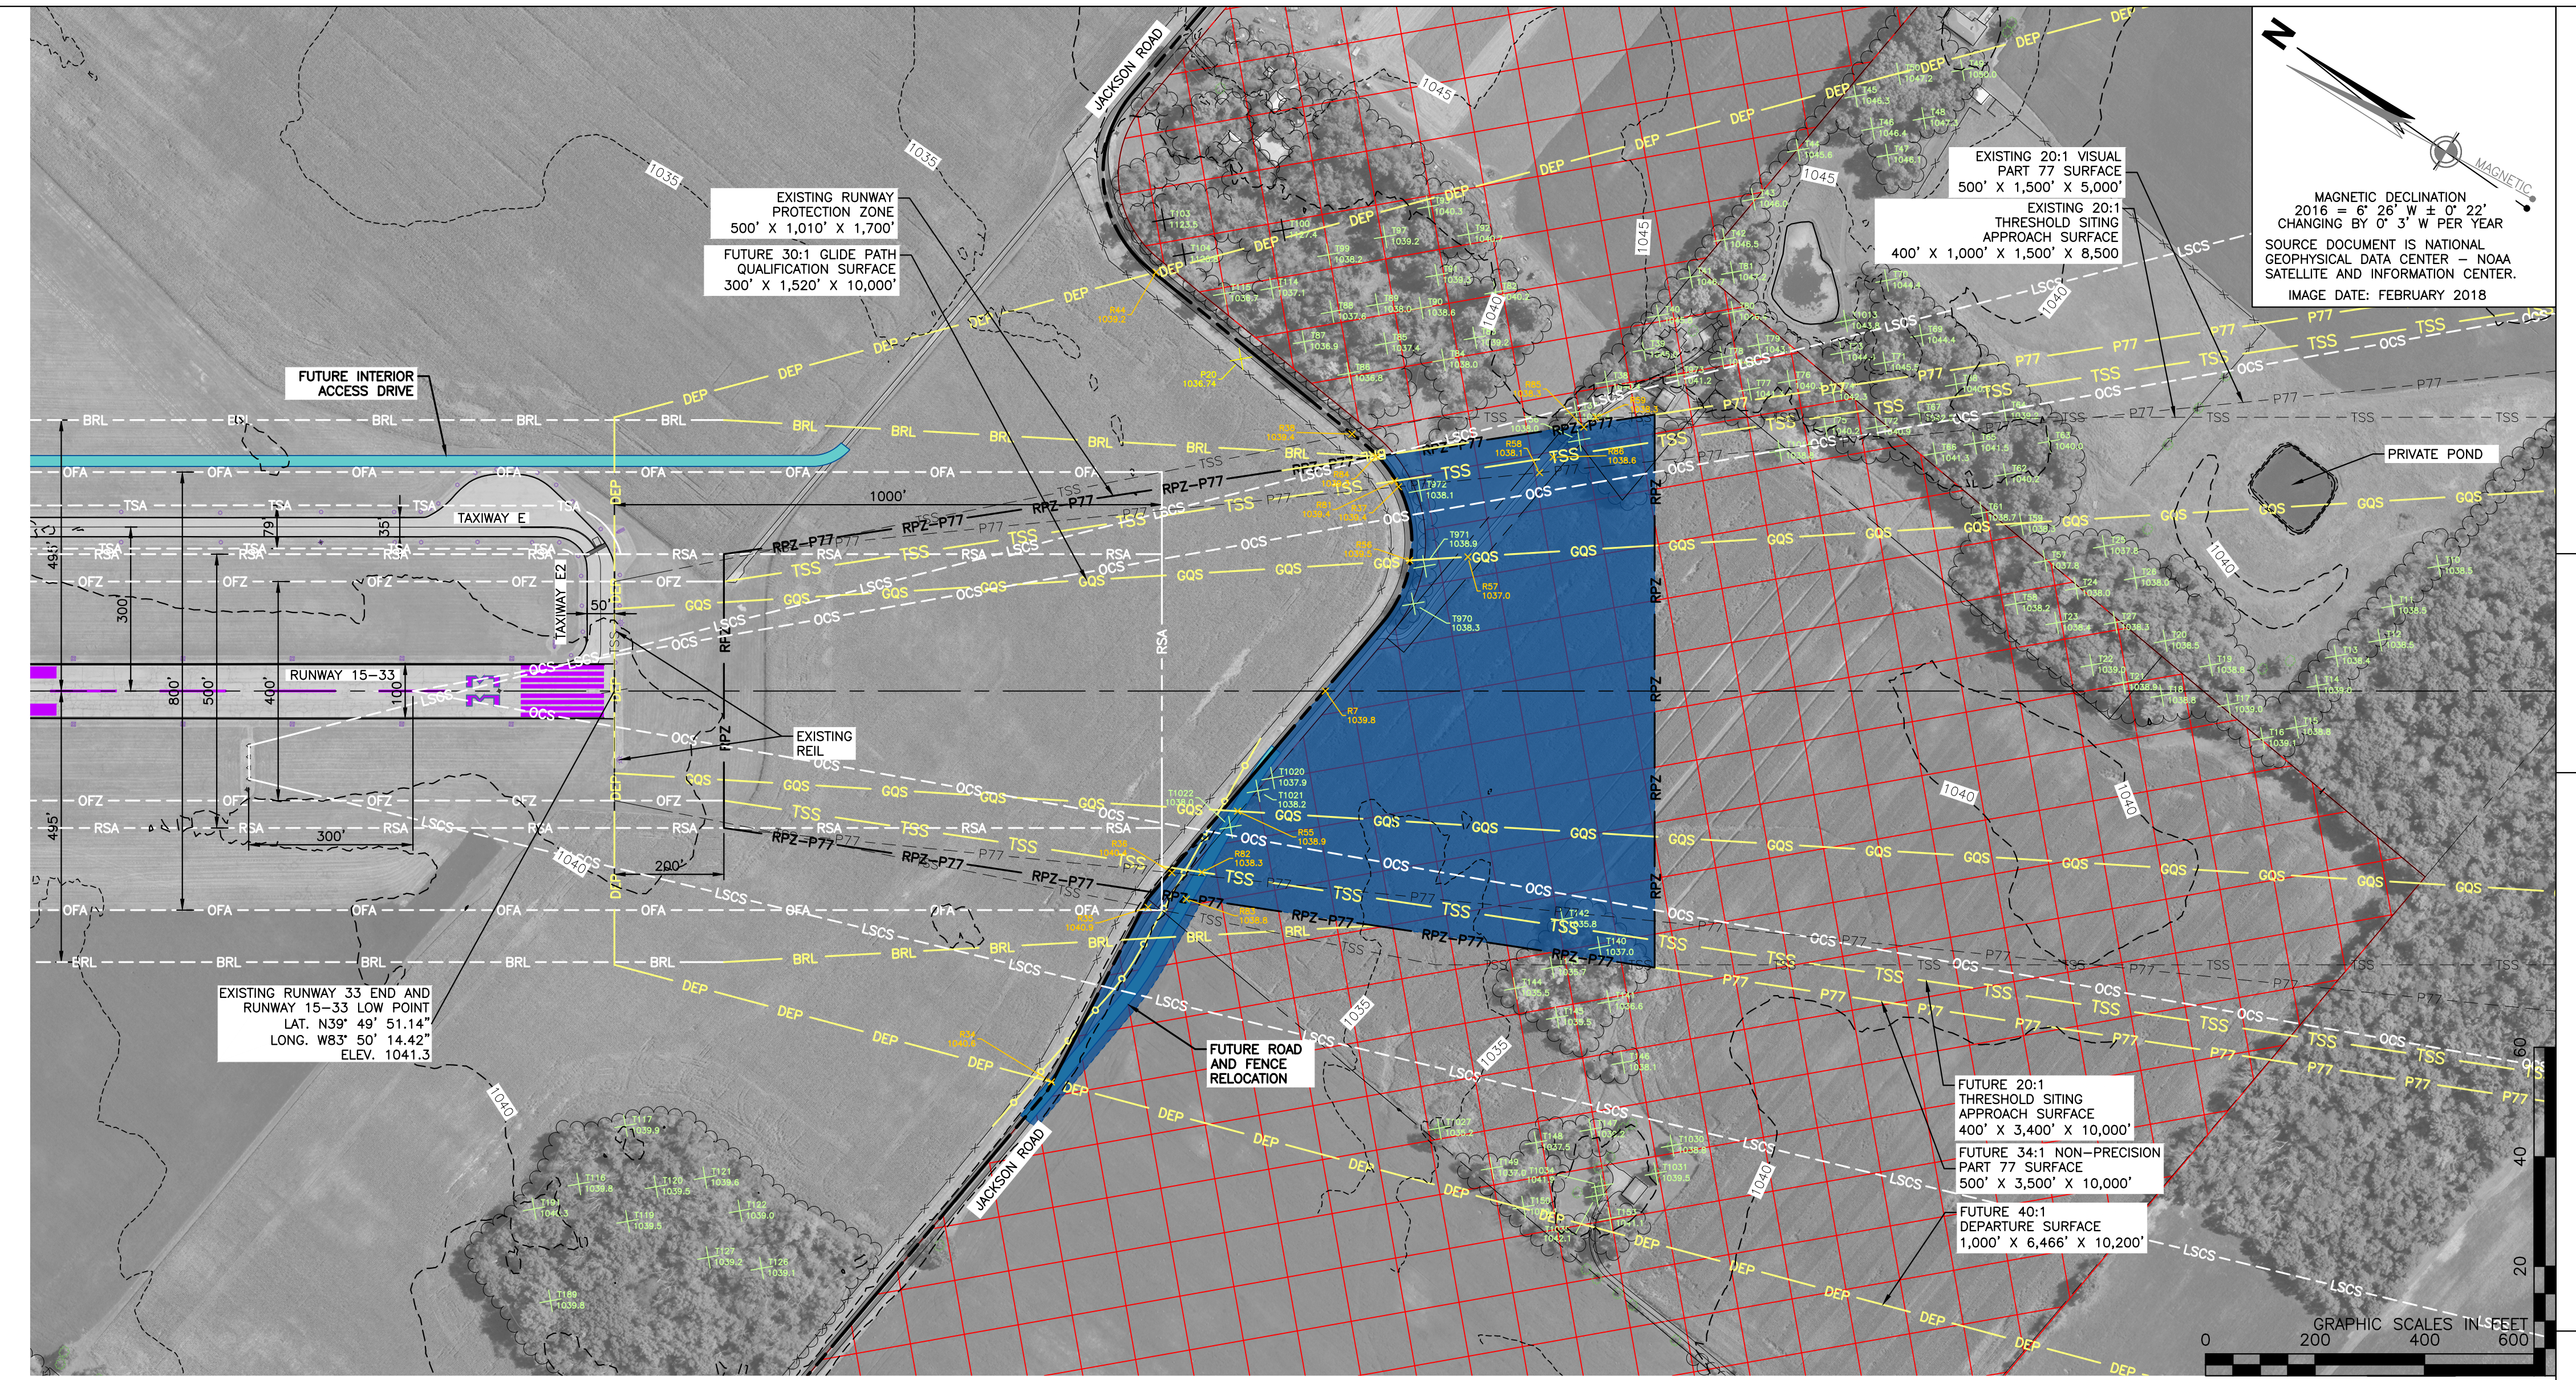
N

MAGNETIC

MAGNETIC DECLINATION
2016 = 6° 26' W ± 0° 22'
CHANGING BY 0° 3' W PER YEAR

SOURCE DOCUMENT IS NATIONAL GEOPHYSICAL DATA CENTER – NOAA SATELLITE AND INFORMATION CENTER.
IMAGE DATE: FEBRUARY 2018

EXISTING 20:1 VISUAL PART 77 SURFACE
500' X 1,500' X 5,000'

EXISTING 20:1 THRESHOLD SITING APPROACH SURFACE
400' X 1,000' X 1,500' X 8,500

EXISTING RUNWAY PROTECTION ZONE
500' X 1,010' X 1,700'

FUTURE 30:1 GLIDE PATH QUALIFICATION SURFACE
300' X 1,520' X 10,000'

FUTURE INTERIOR ACCESS DRIVE

JACKSON ROAD

PRIVATE POND

TAXIWAY E

TAXIWAY E2

RUNWAY 15–33

EXISTING REIL

1000'

495'
300'
800'
500'
400'
100'
79'
35'
50'
300'
200'
495'

EXISTING RUNWAY 33 END AND RUNWAY 15–33 LOW POINT
LAT. N39° 49' 51.14"
LONG. W83° 50' 14.42"
ELEV. 1041.3

FUTURE ROAD AND FENCE RELOCATION

FUTURE 20:1 THRESHOLD SITING APPROACH SURFACE
400' X 3,400' X 10,000'

FUTURE 34:1 NON–PRECISION PART 77 SURFACE
500' X 3,500' X 10,000'

FUTURE 40:1 DEPARTURE SURFACE
1,000' X 6,466' X 10,200'

BRL
OFA
TSA
RSA
OFZ
RPZ
RPZ–P77
DEP
TSS
GQS
OCS
LSCS
P77

1035
1040
1045

60
40
20

GRAPHIC SCALES IN FEET
0 200 400 600